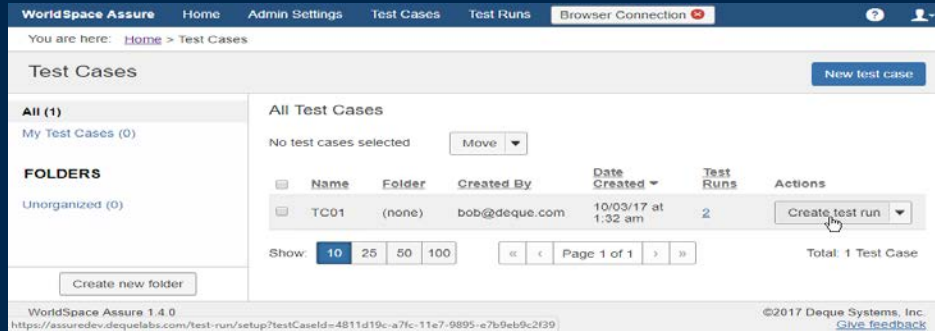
WorldSpace Assure Home Admin Settings Test Cases Test Runs Browser Connection

You are here: Home > Test Cases

Test Cases

New test case

All (1)

My Test Cases (0)

FOLDERS

Unorganized (0)

Create new folder

All Test Cases

No test cases selected

Move

| | Name | Folder | Created By | Date Created | Test Runs | Actions |
|---|---|---|---|---|---|---|
| | TC01 | (none) | bob@deque.com | 10/03/17 at 1:32 am | 2 | Create test run |

Show: 10 25 50 100

« ‹ Page 1 of 1 › »

Total: 1 Test Case

WorldSpace Assure 1.4.0

https://assuredev.dequelabs.com/test-run/setup?testCaseId=4811d19c-a7fc-11e7-9895-e7b9eb9c2f39

©2017 Deque Systems, Inc.

Give feedback